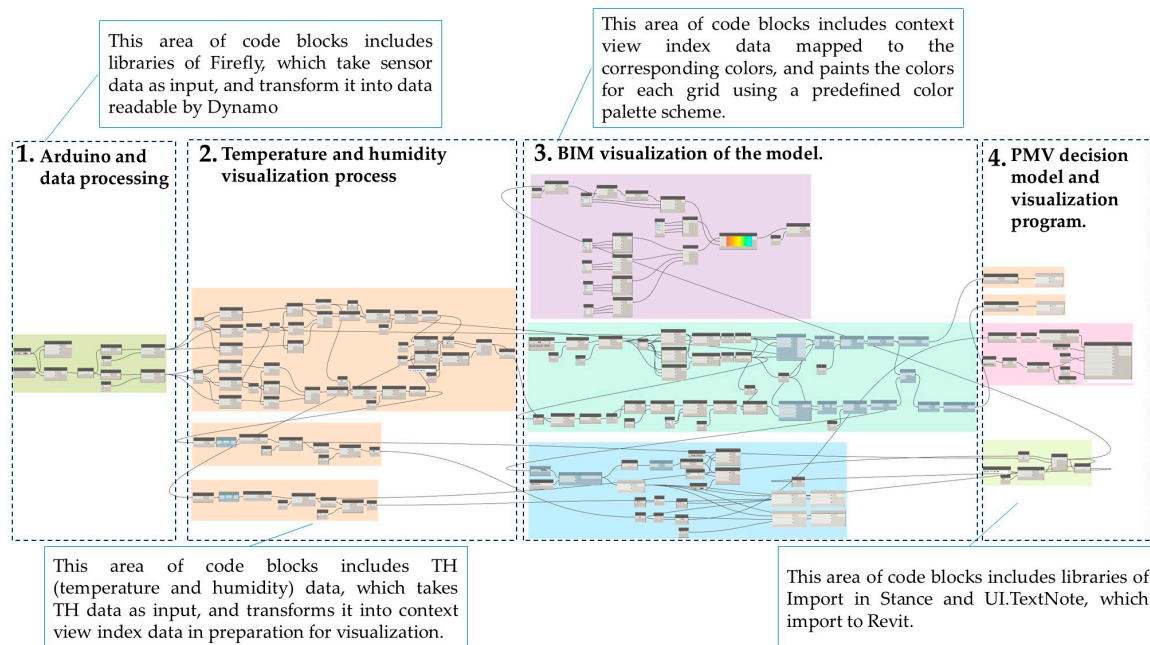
This area of code blocks includes libraries of Firefly, which take sensor data as input, and transform it into data readable by Dynamo

This area of code blocks includes context view index data mapped to the corresponding colors, and paints the colors for each grid using a predefined color palette scheme.

1. Arduino and data processing

2. Temperature and humidity visualization process

3. BIM visualization of the model.

4. PMV decision model and visualization program.

This area of code blocks includes TH (temperature and humidity) data, which takes TH data as input, and transforms it into context view index data in preparation for visualization.

This area of code blocks includes libraries of Import in Stance and UI.TextNote, which import to Revit.